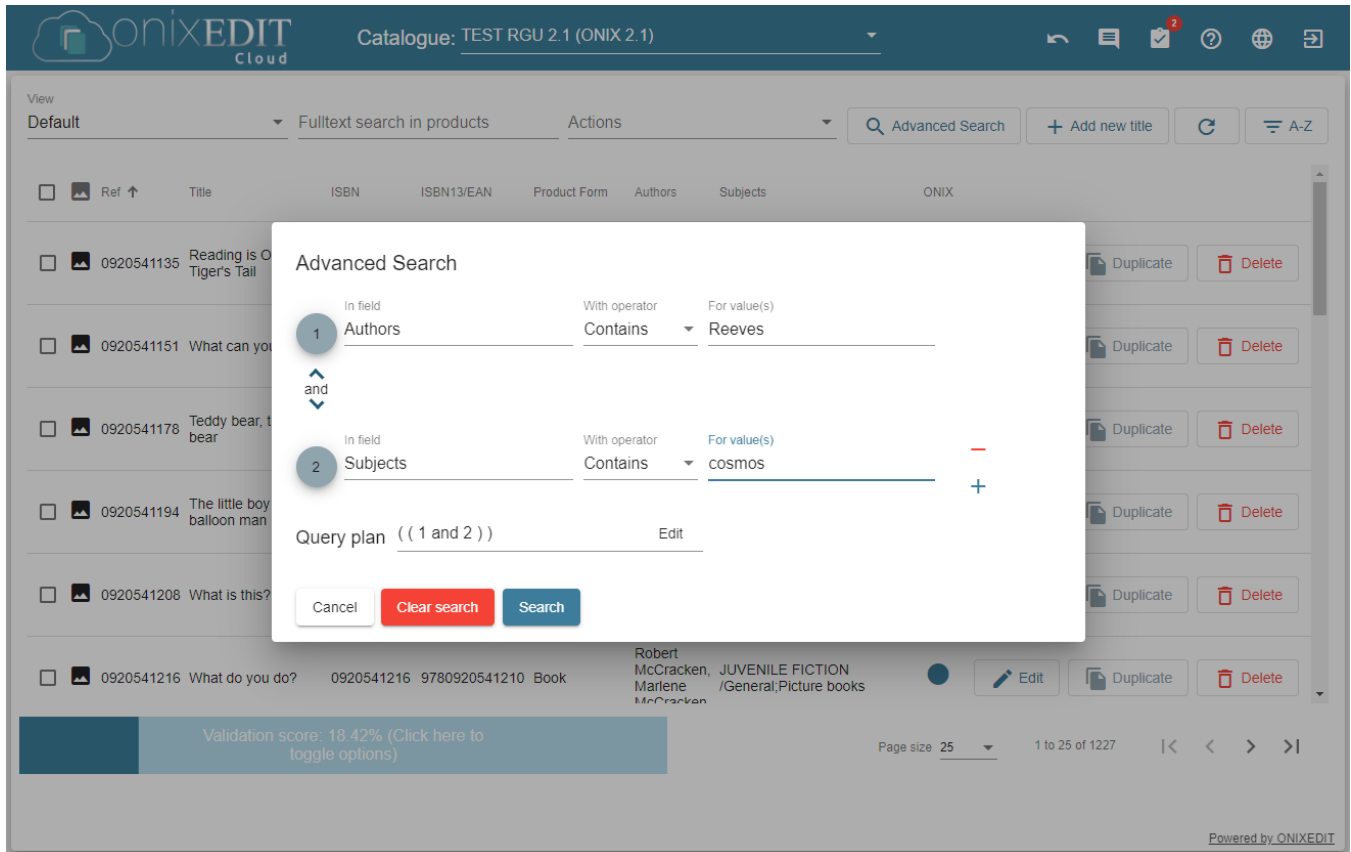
ONIXEDIT Cloud

Catalogue: TEST RGU 2.1 (ONIX 2.1)

2

View
Default

Fulltext search in products

Actions

Advanced Search

Add new title

A-Z

Ref

Title

ISBN

ISBN13/EAN

Product Form

Authors

Subjects

ONIX

0920541135 Reading is O Tiger's Tail

Duplicate

Delete

0920541151 What can you

Duplicate

Delete

0920541178 Teddy bear, t bear

Duplicate

Delete

0920541194 The little boy balloon man

Duplicate

Delete

0920541208 What is this?

Duplicate

Delete

0920541216 What do you do? 0920541216 9780920541210 Book Robert McCracken, Marlene McCracken JUVENILE FICTION /General;Picture books

Edit

Duplicate

Delete

Advanced Search

In field
1 Authors

With operator
Contains

For value(s)
Reeves

and

In field
2 Subjects

With operator
Contains

For value(s)
cosmos

Query plan ( ( 1 and 2 ) )

Edit

Cancel

Clear search

Search

Validation score: 18.42% (Click here to toggle options)

Page size 25

1 to 25 of 1227

Powered by ONIXEDIT